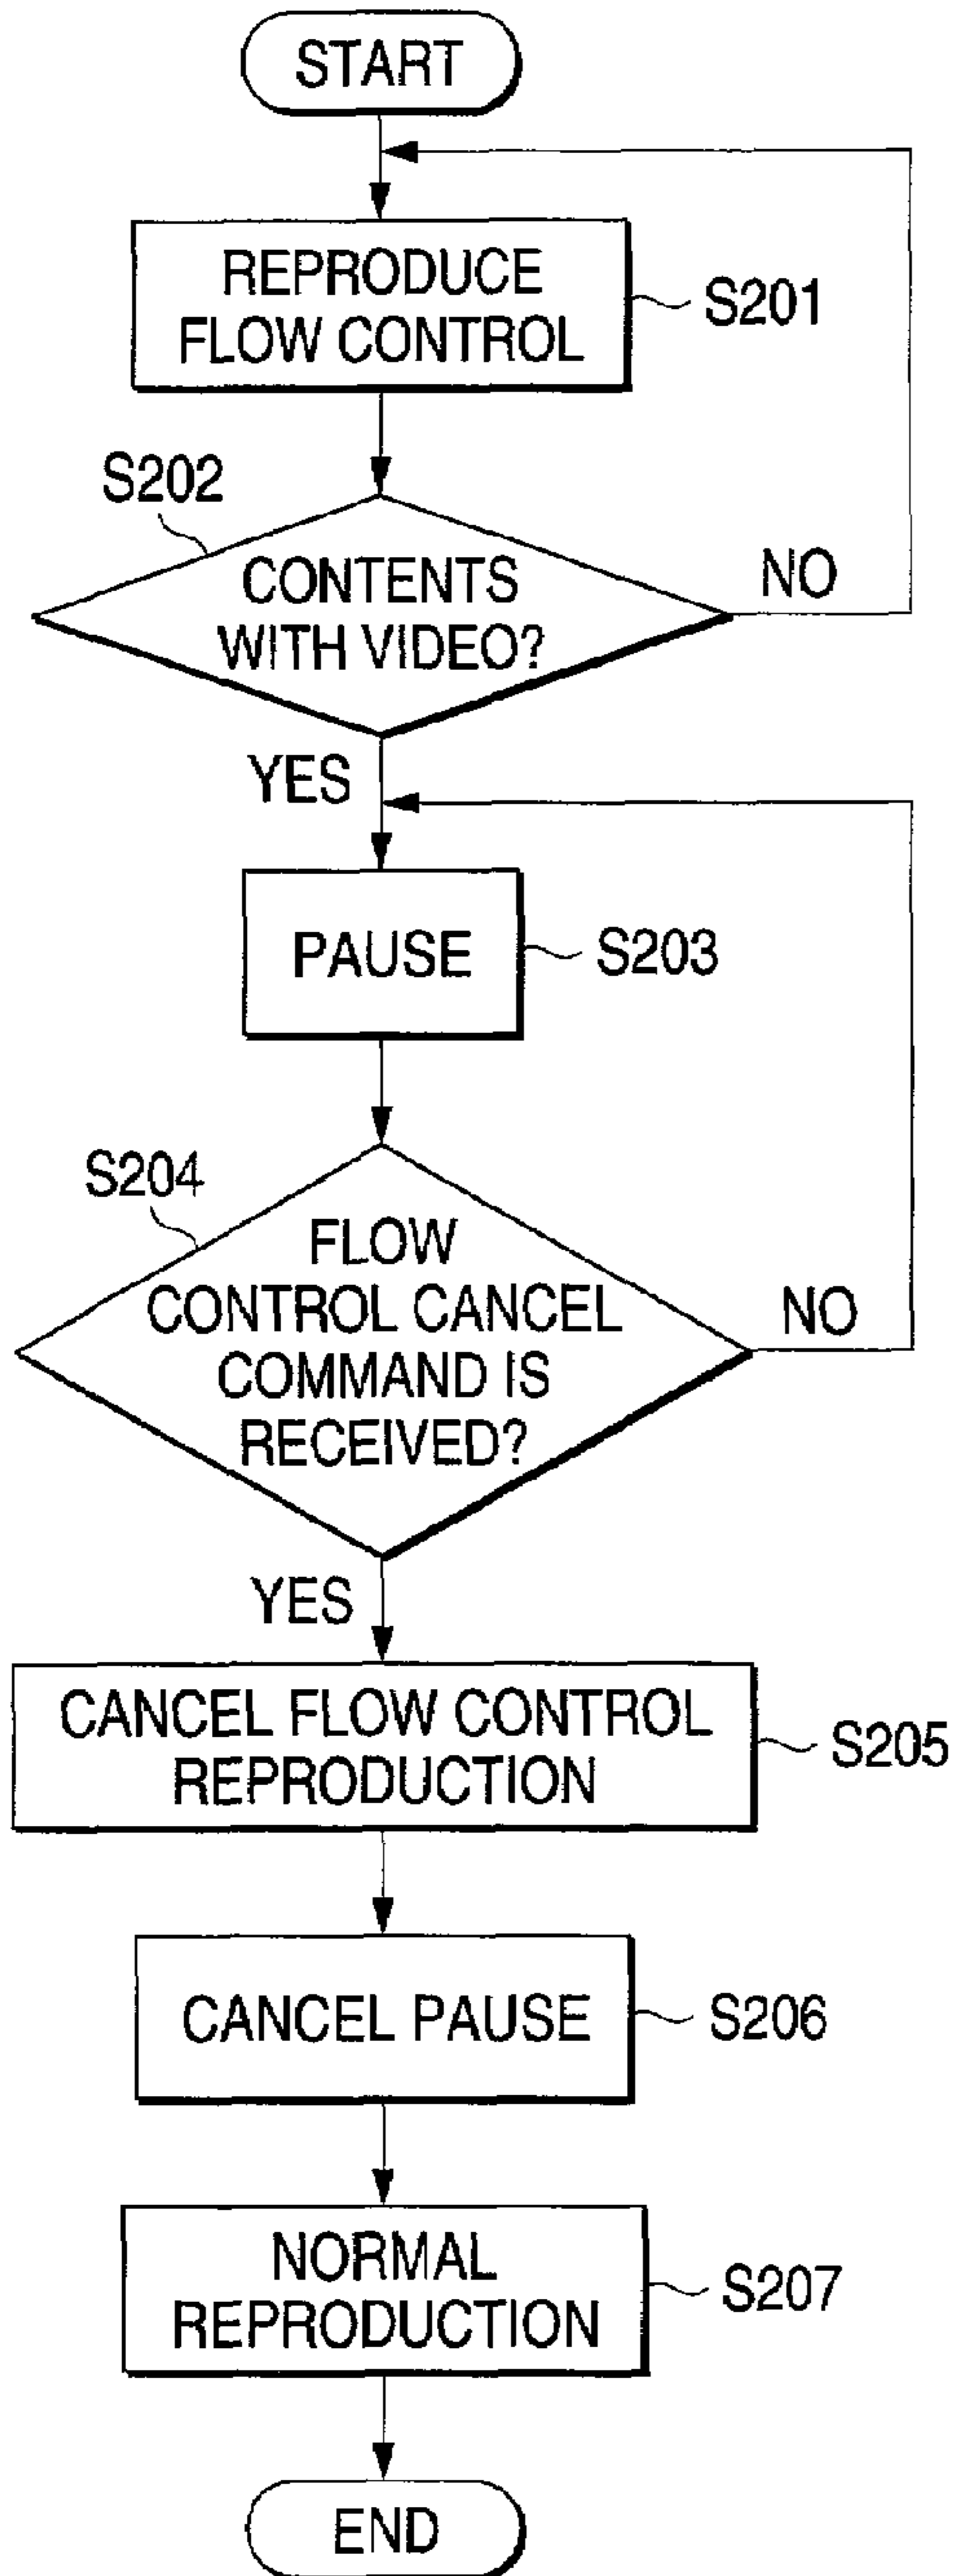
START

REPRODUCE FLOW CONTROL

S201

S202

CONTENTS WITH VIDEO?

NO

YES

PAUSE

S203

S204

FLOW CONTROL CANCEL COMMAND IS RECEIVED?

NO

YES

CANCEL FLOW CONTROL REPRODUCTION

S205

CANCEL PAUSE

S206

NORMAL REPRODUCTION

S207

END